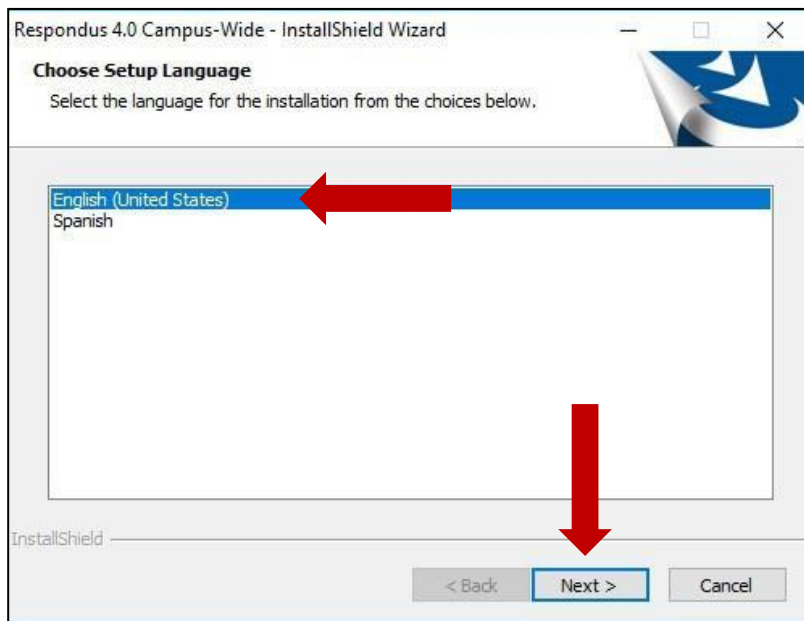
Respondus 4.0 Campus-Wide - InstallShield Wizard

Choose Setup Language

Select the language for the installation from the choices below.

English (United States)
Spanish

InstallShield

< Back
Next >
Cancel